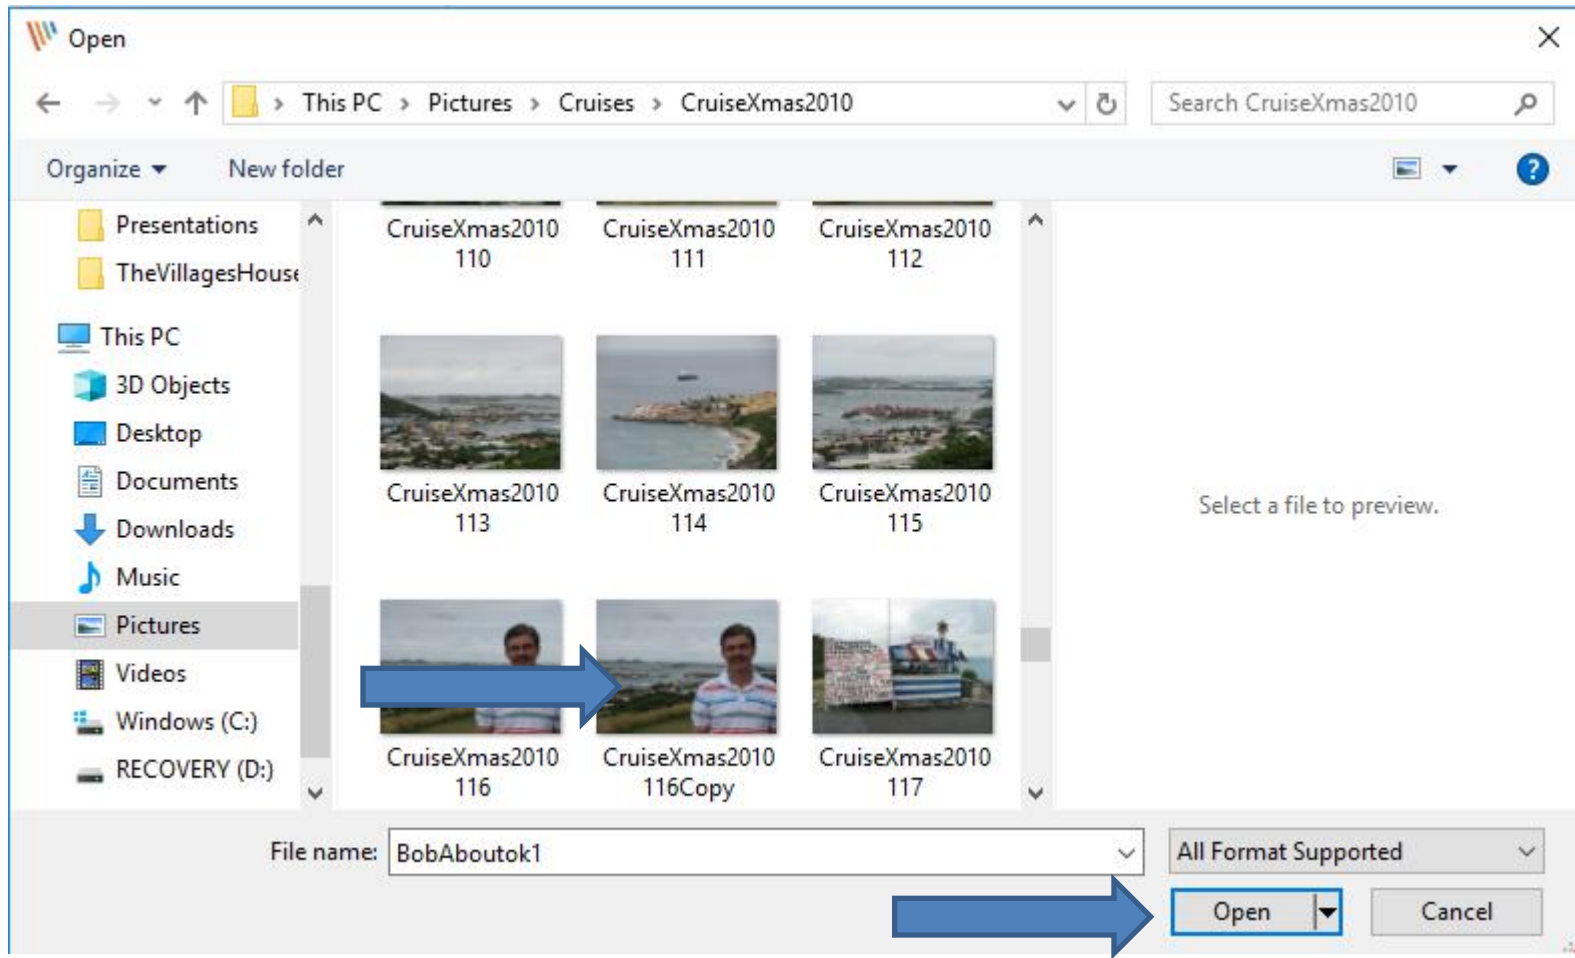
Open

This PC › Pictures › Cruises › CruiseXmas2010

Search CruiseXmas2010

Organize ▾ New folder

Presentations
TheVillagesHouse
This PC
3D Objects
Desktop
Documents
Downloads
Music
Pictures
Videos
Windows (C:)
RECOVERY (D:)

CruiseXmas2010 110
CruiseXmas2010 111
CruiseXmas2010 112
CruiseXmas2010 113
CruiseXmas2010 114
CruiseXmas2010 115
CruiseXmas2010 116
CruiseXmas2010 116Copy
CruiseXmas2010 117

Select a file to preview.

File name: BobAboutok1

All Format Supported

Open

Cancel